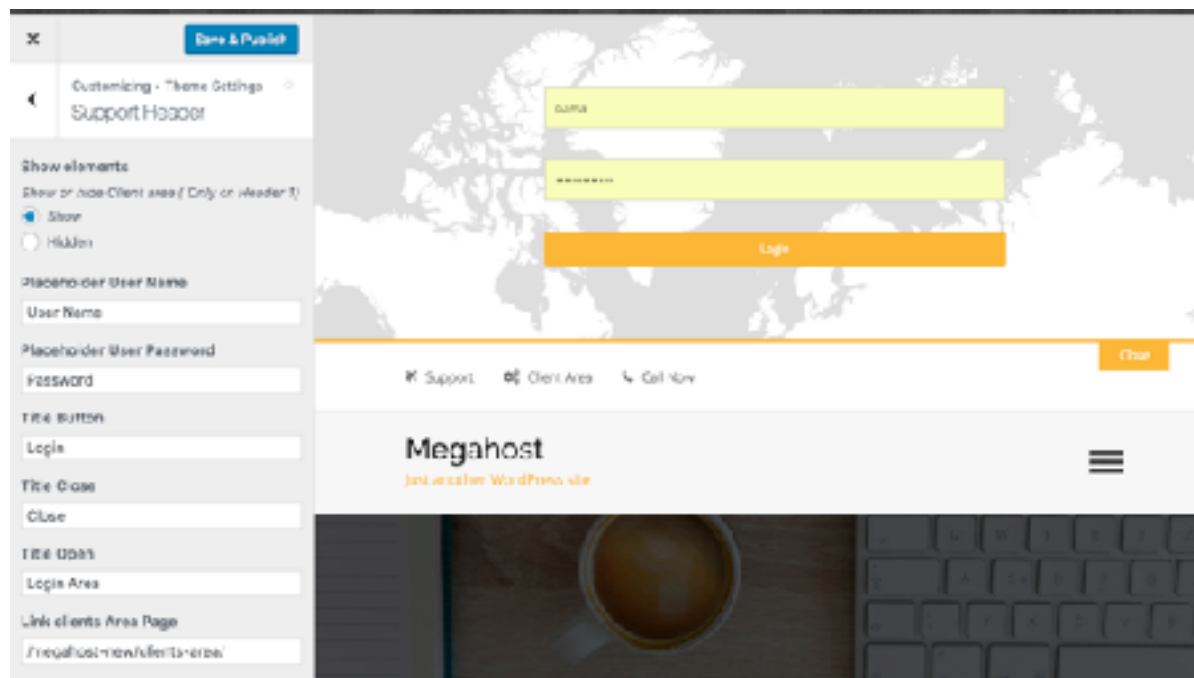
Save & Publish

Customizing • Theme Settings
Support Header

Show elements
Show or hide Client area ( Only on Header 1)
Show
Hidden

Placeholder User Name
User Name

Placeholder User Password
Password

Title Button
Login

Title Close
Close

Title Open
Login Area

Link clients Area Page
/megahost-new/clients-area/

sama

•••••••••

Login

Close

Support Client Area Call Now

Megahost
Just another WordPress site